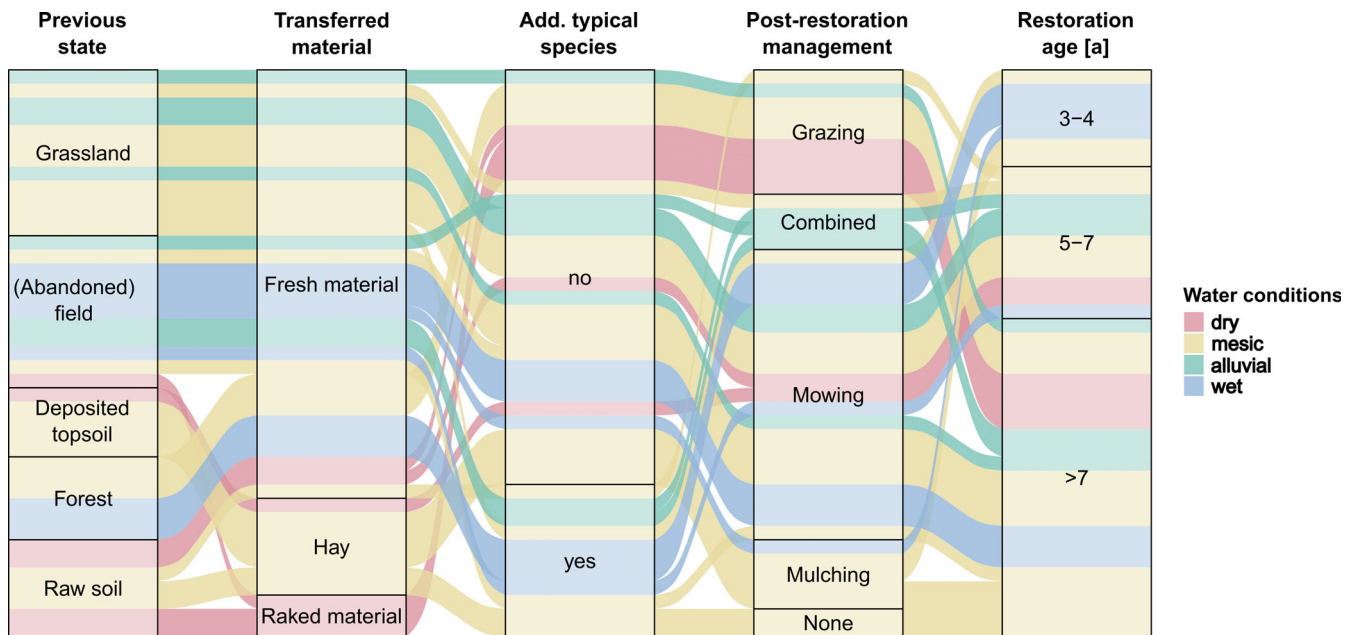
Previous state

Transferred material

Add. typical species

Post-restoration management

Restoration age [a]

Grassland

(Abandoned) field

Deposited topsoil

Forest

Raw soil

Fresh material

Hay

Raked material

no

yes

Grazing

Combined

Mowing

Mulching

None

3−4

5−7

>7

Water conditions
dry
mesic
alluvial
wet